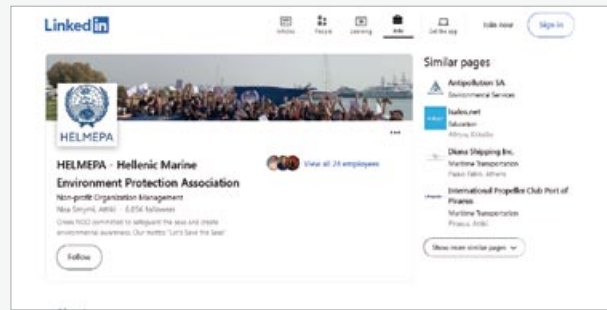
LinkedIn

Articles People Learning Jobs Get the app Join now Sign in

HELMEPA

HELMEPA - Hellenic Marine Environment Protection Association

Non-profit Organization Management

Nea Smyrni, Attiki · 3,056 followers

Greek NGO committed to safeguard the seas and create environmental awareness. Our motto: 'Let's Save the Seas'

Follow

View all 20 employees

Similar pages

Antipollution SA
Environmental Services

Isalos.net
Education
Athens, Attiki

Diana Shipping Inc.
Maritime Transportation
Palaio Faliro, Athens

International Propeller Club Port of Piraeus
Maritime Transportation
Piraeus, Attiki

Show more similar pages